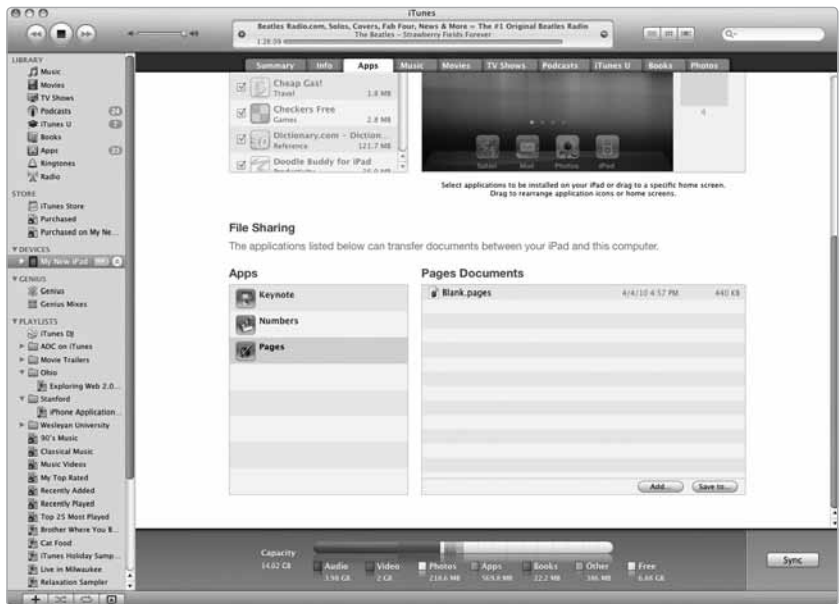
iTunes

Beatles Radio.com, Solos, Covers, Fab Four, News & More ~ The #1 Original Beatles Radio
The Beatles – Strawberry Fields Forever
1:28:39

LIBRARY
Music
Movies
TV Shows
Podcasts
iTunes U
Books
Apps
Ringtones
Radio

STORE
iTunes Store
Purchased
Purchased on My Ne...

DEVICES
My New iPad

GENIUS
Genius
Genius Mixes

PLAYLISTS
iTunes DJ
ADC on iTunes
Movie Trailers
Ohio
Exploring Web 2.0...
Stanford
iPhone Application...
Wesleyan University
90's Music
Classical Music
Music Videos
My Top Rated
Recently Added
Recently Played
Top 25 Most Played
Brother Where You B...
Cat Food
iTunes Holiday Samp...
Live in Milwaukee
Relaxation Sampler

Summary | Info | Apps | Music | Movies | TV Shows | Podcasts | iTunes U | Books | Photos

Cheap Gas! Travel 1.8 MB
Checkers Free Games 2.8 MB
Dictionary.com - Diction... Reference 121.7 MB
Doodle Buddy for iPad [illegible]

4

Safari Mail Photos iPod

Select applications to be installed on your iPad or drag to a specific home screen.
Drag to rearrange application icons or home screens.

File Sharing
The applications listed below can transfer documents between your iPad and this computer.

Apps
Keynote
Numbers
Pages

Pages Documents
Blank.pages 4/4/10 4:57 PM 440 KB

Add... Save to...

Capacity
14.02 GB
Audio 3.98 GB
Video 2 GB
Photos 218.6 MB
Apps 569.8 MB
Books 22.2 MB
Other 386 MB
Free 6.88 GB

Sync